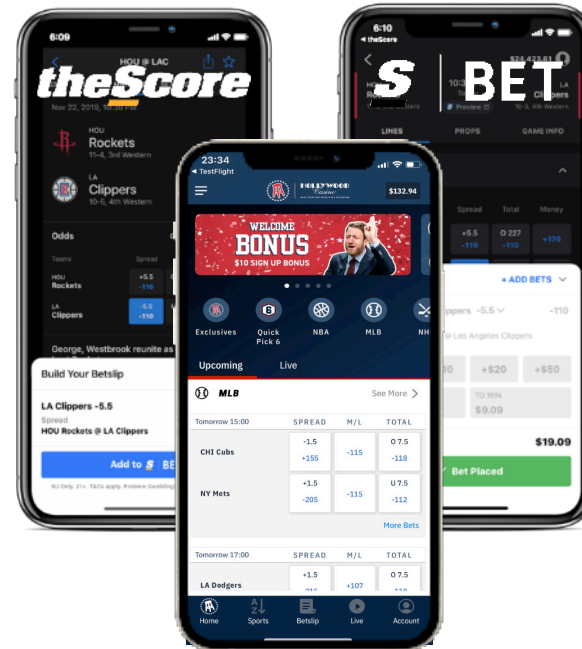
6:09
HOU @ LAC
theScore
Nov 22, 2019, 10:30 PM
HOU
Rockets
11-4, 3rd Western
LA
Clippers
10-5, 4th Western
Odds
Teams
Spread
HOU
Rockets
+5.5
-110
LA
Clippers
-5.5
-110
George, Westbrook reunite as
Build Your Betslip
LA Clippers -5.5
Spread
HOU Rockets @ LA Clippers
Add to S BET
AZ Only. 21+. T&Cs apply. Problem Gambling

6:10
◂ theScore
S BET
$24,423.61
LINES
PROPS
GAME INFO
Spread
Total
Money
+5.5
-110
O 227
-110
+170
+ ADD BETS
Clippers -5.5
-110
@ Los Angeles Clippers
$10
+$20
+$50
TO WIN
$9.09
$19.09
Bet Placed

23:34
◂ TestFlight
HOLLYWOOD Casino
$132.94
WELCOME
BONUS
$10 SIGN UP BONUS
Exclusives
Quick Pick 6
NBA
MLB
NHL
Upcoming
Live
MLB
See More
| Tomorrow 15:00 | SPREAD | M/L | TOTAL |
|---|---|---|---|
| CHI Cubs | -1.5 +155 | -115 | O 7.5 -118 |
| NY Mets | +1.5 -205 | -115 | U 7.5 -112 |
More Bets
| Tomorrow 17:00 | SPREAD | M/L | TOTAL |
|---|---|---|---|
| LA Dodgers | +1.5 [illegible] | +107 | O 7.5 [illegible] |
Home
Sports
Betslip
Live
Account